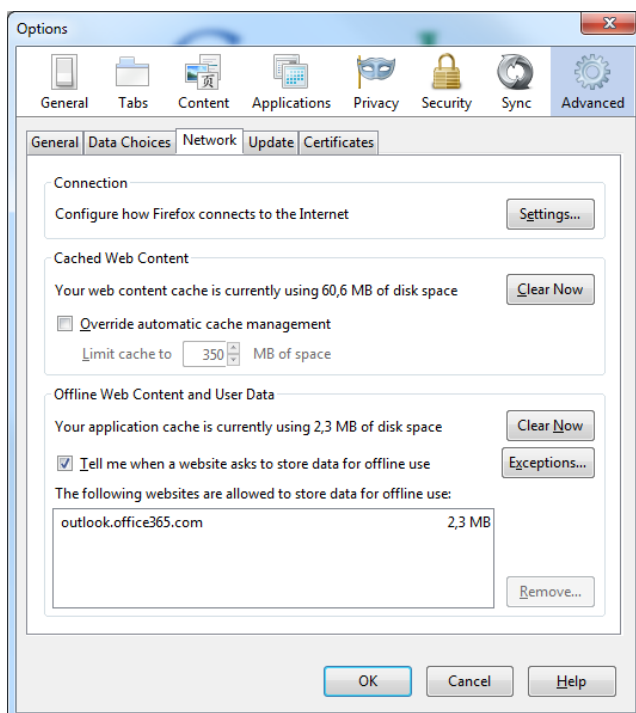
Options

General Tabs Content Applications Privacy Security Sync Advanced

General Data Choices Network Update Certificates

Connection

Configure how Firefox connects to the Internet

Settings...

Cached Web Content

Your web content cache is currently using 60,6 MB of disk space

Clear Now

Override automatic cache management

Limit cache to 350 MB of space

Offline Web Content and User Data

Your application cache is currently using 2,3 MB of disk space

Clear Now

Tell me when a website asks to store data for offline use

Exceptions...

The following websites are allowed to store data for offline use:

| outlook.office365.com | 2,3 MB |
|---|---|

Remove...

OK Cancel Help